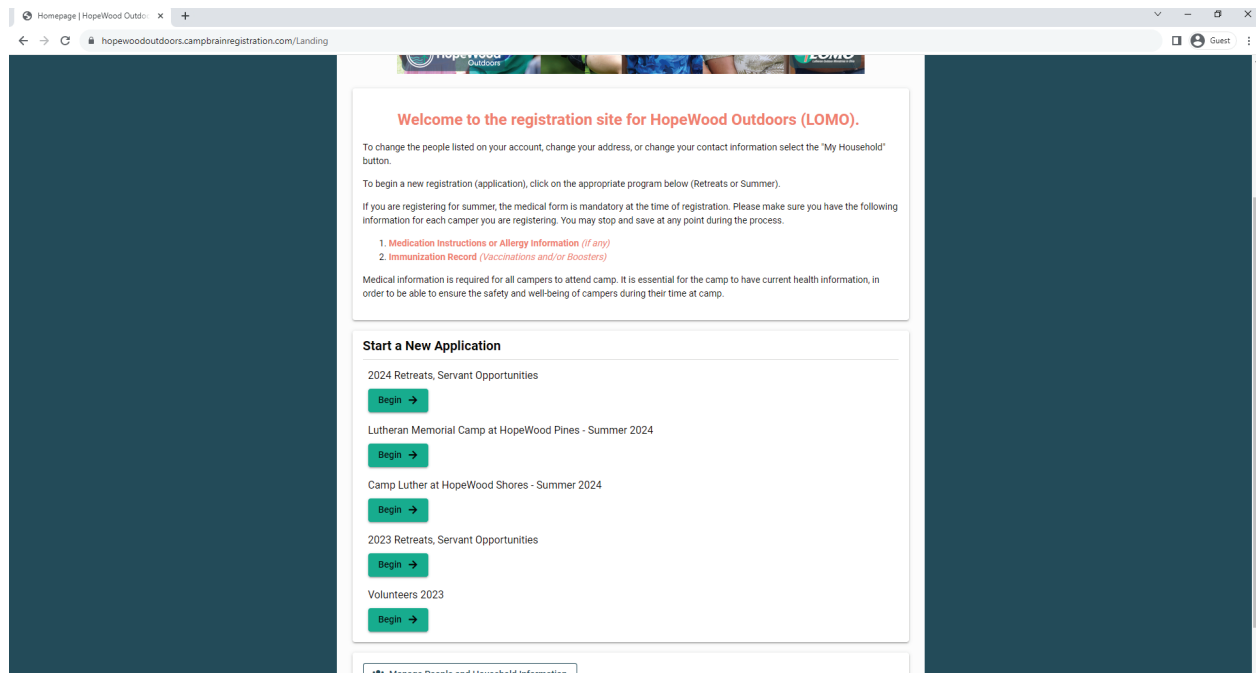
Homepage | HopeWood Outdo ×
+
hopewoodoutdoors.campbrainregistration.com/Landing
Guest

HopeWood Outdoors
LOMO

Welcome to the registration site for HopeWood Outdoors (LOMO).

To change the people listed on your account, change your address, or change your contact information select the "My Household" button.

To begin a new registration (application), click on the appropriate program below (Retreats or Summer).

If you are registering for summer, the medical form is mandatory at the time of registration. Please make sure you have the following information for each camper you are registering. You may stop and save at any point during the process.

1. Medication Instructions or Allergy Information (if any)
2. Immunization Record (Vaccinations and/or Boosters)

Medical information is required for all campers to attend camp. It is essential for the camp to have current health information, in order to be able to ensure the safety and well-being of campers during their time at camp.

Start a New Application

2024 Retreats, Servant Opportunities

Begin

Lutheran Memorial Camp at HopeWood Pines - Summer 2024

Begin

Camp Luther at HopeWood Shores - Summer 2024

Begin

2023 Retreats, Servant Opportunities

Begin

Volunteers 2023

Begin

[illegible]